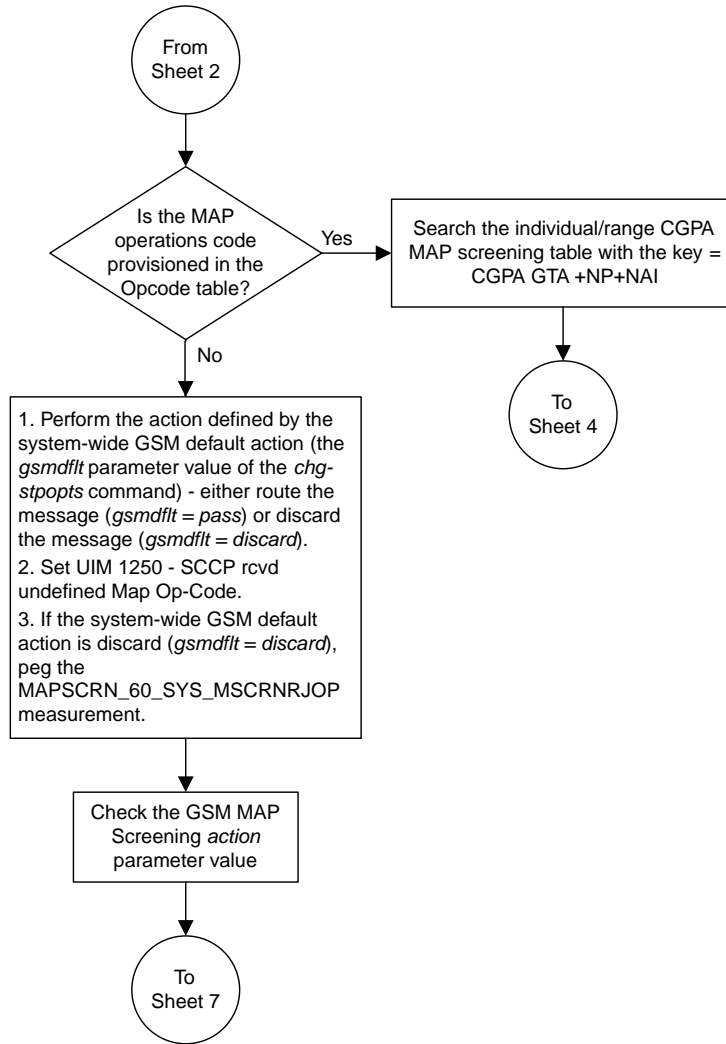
From Sheet 2

Is the MAP operations code provisioned in the Opcode table?

Yes

Search the individual/range CGPA MAP screening table with the key = CGPA GTA +NP+NAI

To Sheet 4

No

1. Perform the action defined by the system-wide GSM default action (the gsmdflt parameter value of the chg-stpopts command) - either route the message (gsmdflt = pass) or discard the message (gsmdflt = discard).
2. Set UIM 1250 - SCCP rcvd undefined Map Op-Code.
3. If the system-wide GSM default action is discard (gsmdflt = discard), peg the MAPSCRN_60_SYS_MSCRNRJOP measurement.

Check the GSM MAP Screening action parameter value

To Sheet 7